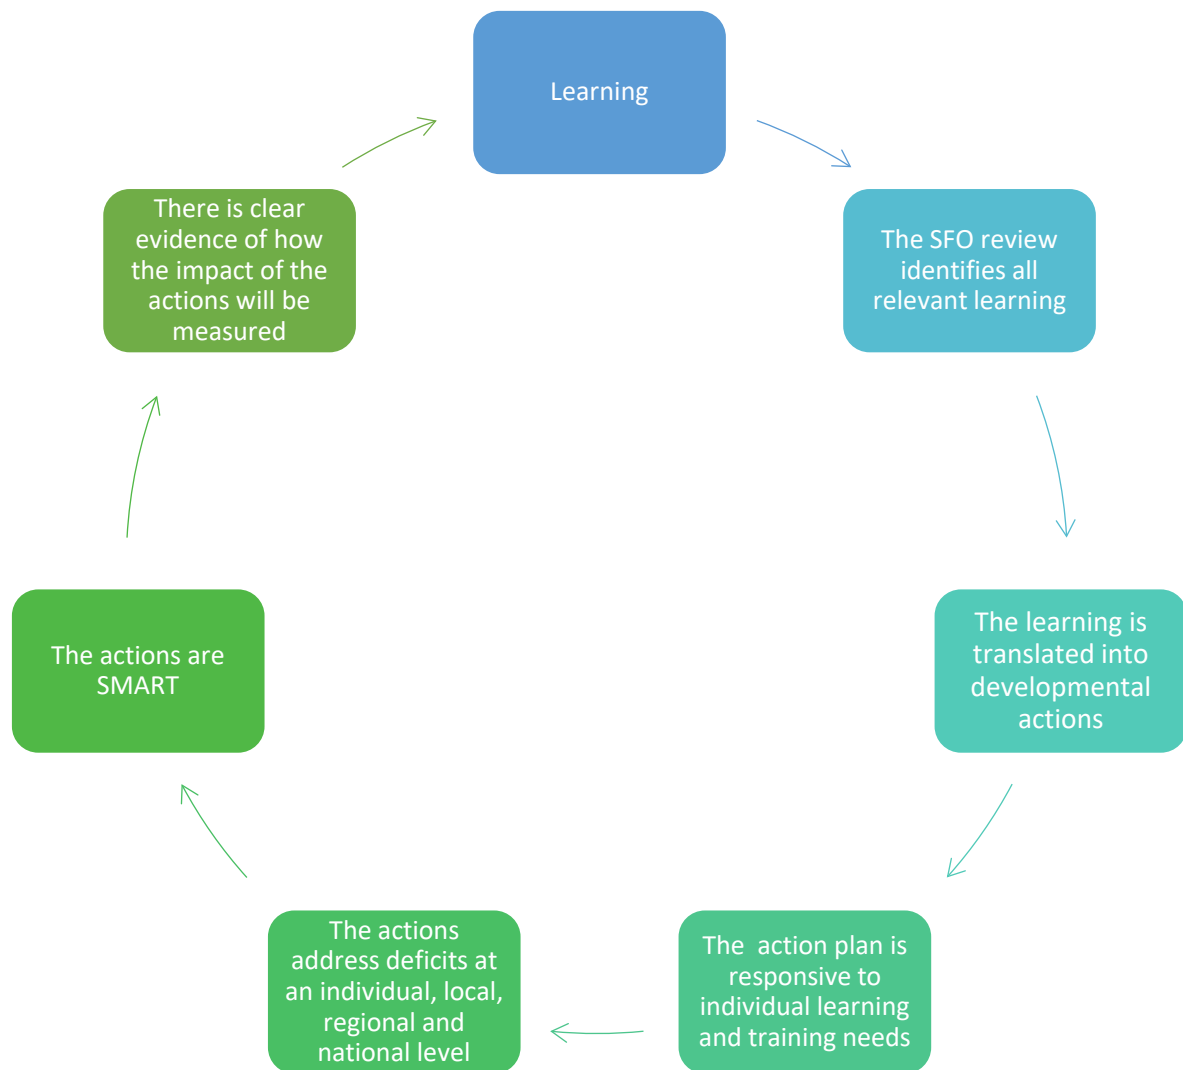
Learning

The SFO review identifies all relevant learning

The learning is translated into developmental actions

The action plan is responsive to individual learning and training needs

The actions address deficits at an individual, local, regional and national level

The actions are SMART

There is clear evidence of how the impact of the actions will be measured